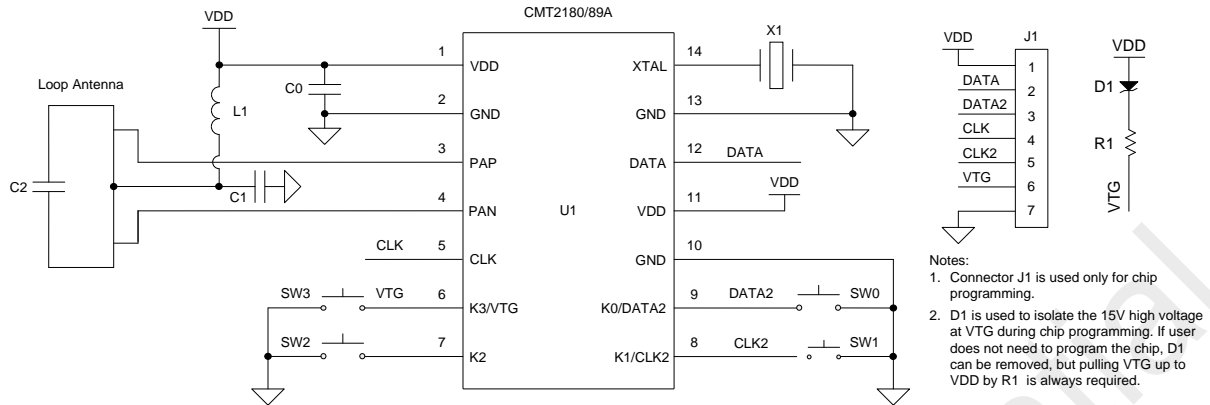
CMT2180/89A

VDD

Loop Antenna

C0

L1

C2

C1

1 VDD
2 GND
3 PAP
4 PAN
CLK 5 CLK
SW3 VTG 6 K3/VTG
SW2 7 K2

U1

14 XTAL
13 GND
12 DATA DATA
11 VDD VDD
10 GND
9 K0/DATA2 DATA2 SW0
8 K1/CLK2 CLK2 SW1

X1

VDD J1
1
DATA 2
DATA2 3
CLK 4
CLK2 5
VTG 6
7

VDD
D1
R1
VTG

Notes:
1. Connector J1 is used only for chip programming.
2. D1 is used to isolate the 15V high voltage at VTG during chip programming. If user does not need to program the chip, D1 can be removed, but pulling VTG up to VDD by R1 is always required.